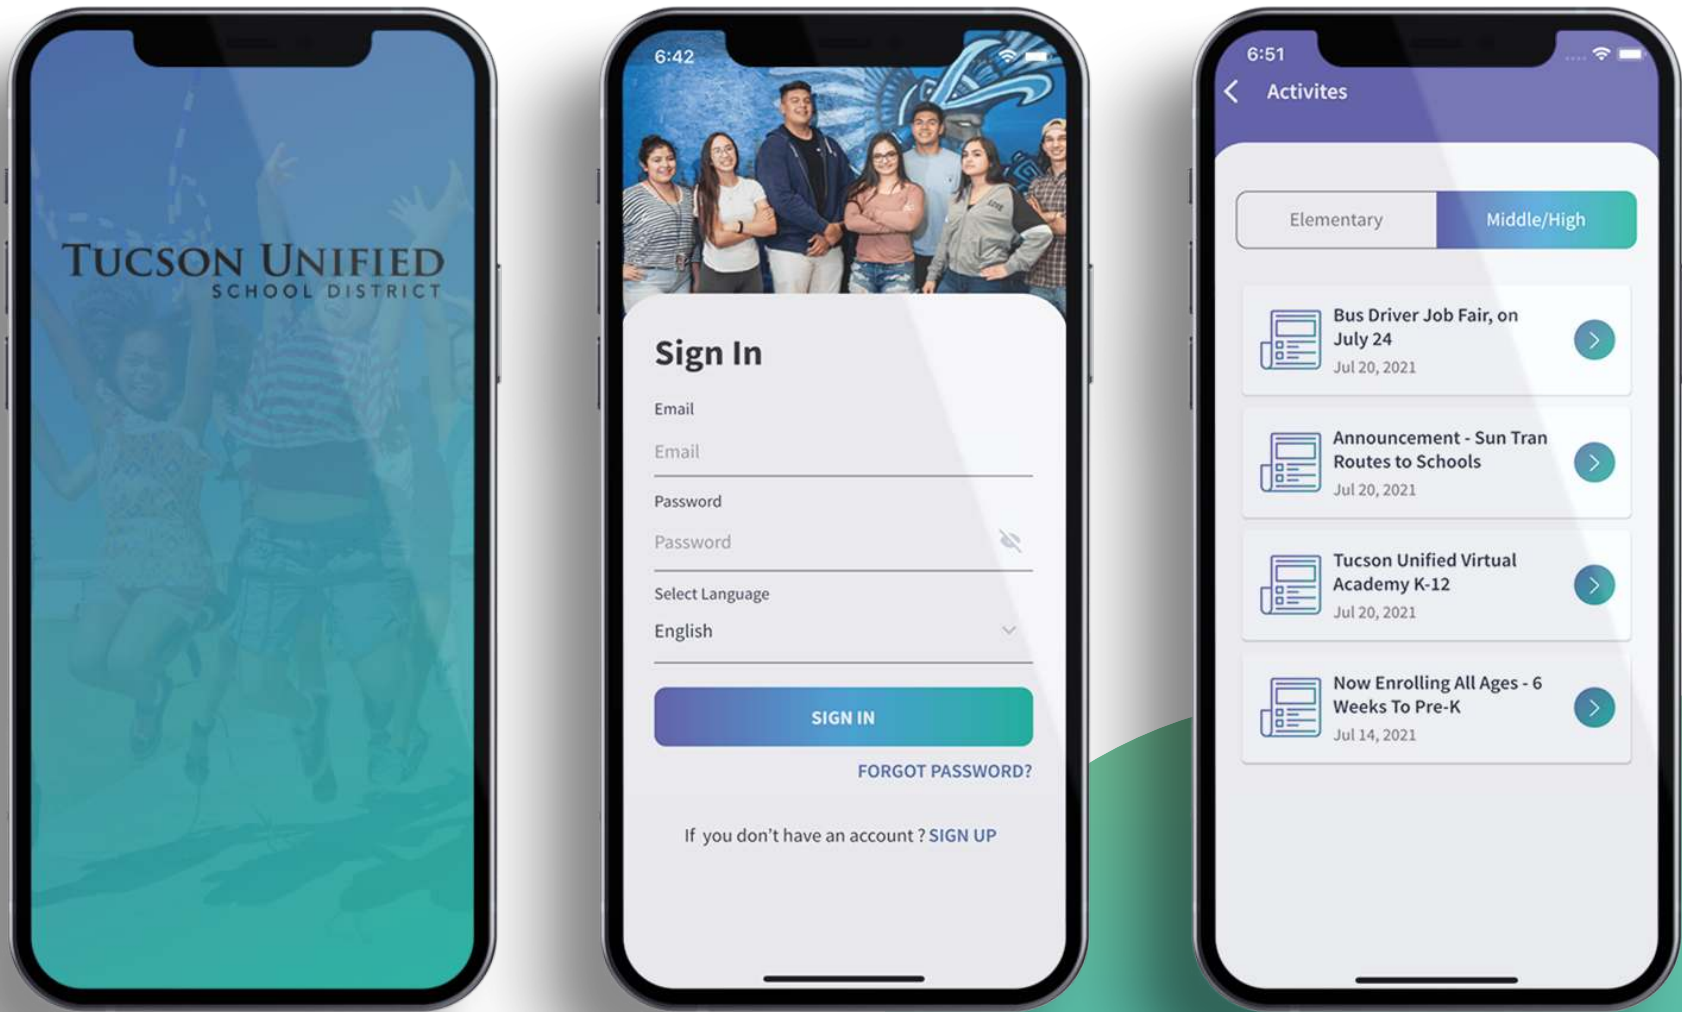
TUCSON UNIFIED
SCHOOL DISTRICT

6:42

Sign In

Email

Email

Password

Password

Select Language

English

SIGN IN

FORGOT PASSWORD?

If you don't have an account ? SIGN UP

6:51

Activites

Elementary

Middle/High

Bus Driver Job Fair, on July 24
Jul 20, 2021

Announcement - Sun Tran Routes to Schools
Jul 20, 2021

Tucson Unified Virtual Academy K-12
Jul 20, 2021

Now Enrolling All Ages - 6 Weeks To Pre-K
Jul 14, 2021